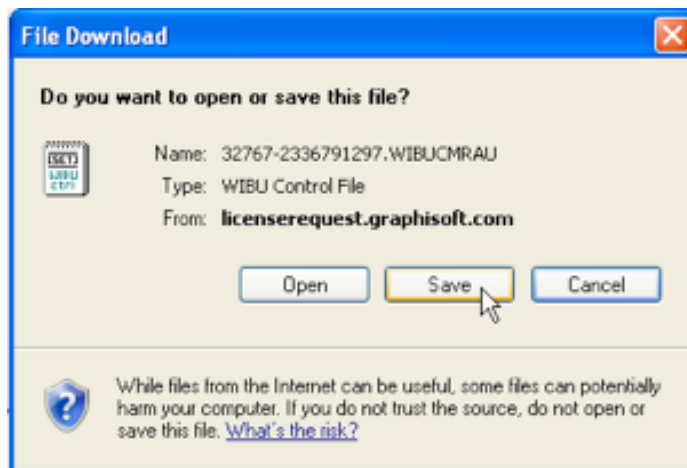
File Download

Do you want to open or save this file?

SET WIBU ctrl

Name: 32767-2336791297.WIBUCMRAU

Type: WIBU Control File

From: licenserequest.graphisoft.com

Open

Save

Cancel

While files from the Internet can be useful, some files can potentially harm your computer. If you do not trust the source, do not open or save this file. What's the risk?